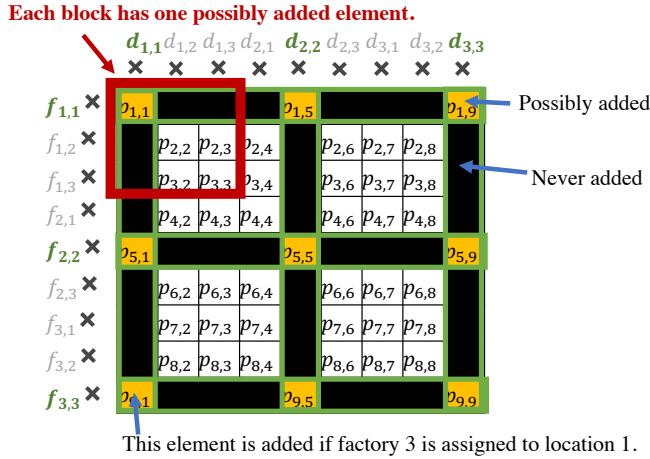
Each block has one possibly added element.

$d_{1,1}$ $d_{1,2}$ $d_{1,3}$ $d_{2,1}$ $d_{2,2}$ $d_{2,3}$ $d_{3,1}$ $d_{3,2}$ $d_{3,3}$
× × × × × × × × ×

$f_{1,1}$ ×
$f_{1,2}$ ×
$f_{1,3}$ ×
$f_{2,1}$ ×
$f_{2,2}$ ×
$f_{2,3}$ ×
$f_{3,1}$ ×
$f_{3,2}$ ×
$f_{3,3}$ ×

$p_{1,1}$ $p_{1,5}$ $p_{1,9}$
$p_{2,2}$ $p_{2,3}$ $p_{2,4}$ $p_{2,6}$ $p_{2,7}$ $p_{2,8}$
$p_{3,2}$ $p_{3,3}$ $p_{3,4}$ $p_{3,6}$ $p_{3,7}$ $p_{3,8}$
$p_{4,2}$ $p_{4,3}$ $p_{4,4}$ $p_{4,6}$ $p_{4,7}$ $p_{4,8}$
$p_{5,1}$ $p_{5,5}$ $p_{5,9}$
$p_{6,2}$ $p_{6,3}$ $p_{6,4}$ $p_{6,6}$ $p_{6,7}$ $p_{6,8}$
$p_{7,2}$ $p_{7,3}$ $p_{7,4}$ $p_{7,6}$ $p_{7,7}$ $p_{7,8}$
$p_{8,2}$ $p_{8,3}$ $p_{8,4}$ $p_{8,6}$ $p_{8,7}$ $p_{8,8}$
$p_{9,1}$ $p_{9,5}$ $p_{9,9}$

Possibly added

Never added

This element is added if factory 3 is assigned to location 1.